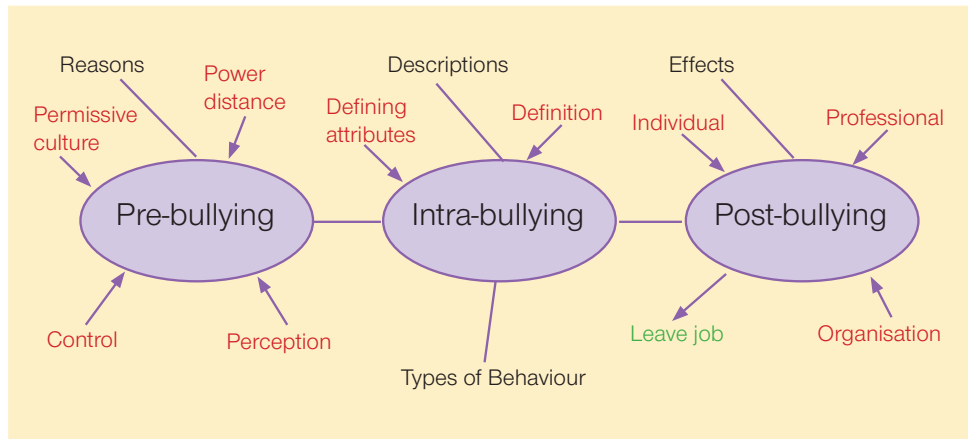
Reasons

Power distance

Permissive culture

Pre-bullying

Control

Perception

Descriptions

Defining attributes

Definition

Intra-bullying

Types of Behaviour

Effects

Individual

Professional

Post-bullying

Leave job

Organisation